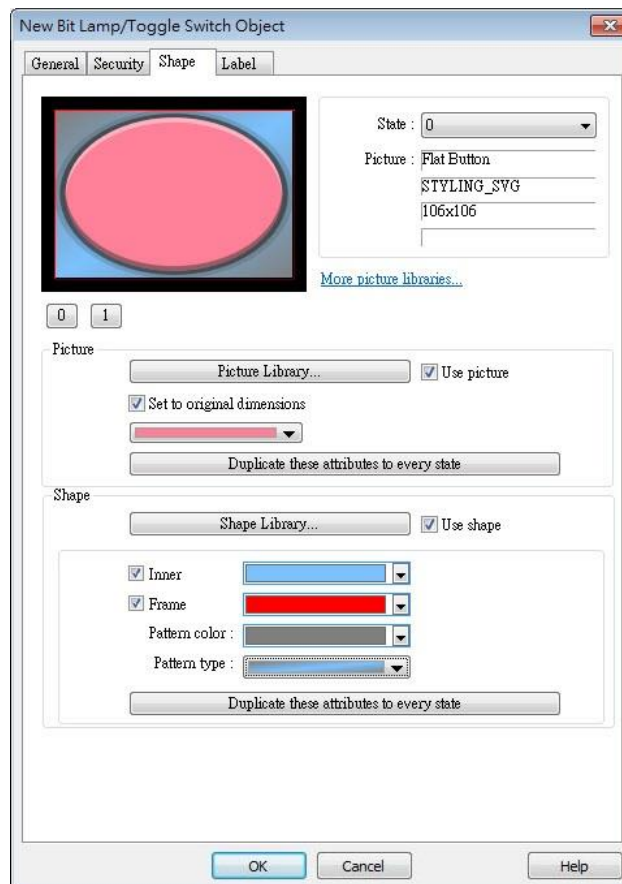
New Bit Lamp/Toggle Switch Object

General | Security | Shape | Label

State : 0
Picture : Flat Button
STYLING_SVG
106x106

More picture libraries...

0 1

Picture

Picture Library...
Use picture
Set to original dimensions
Duplicate these attributes to every state

Shape

Shape Library...
Use shape
Inner
Frame
Pattern color :
Pattern type :
Duplicate these attributes to every state

OK Cancel Help